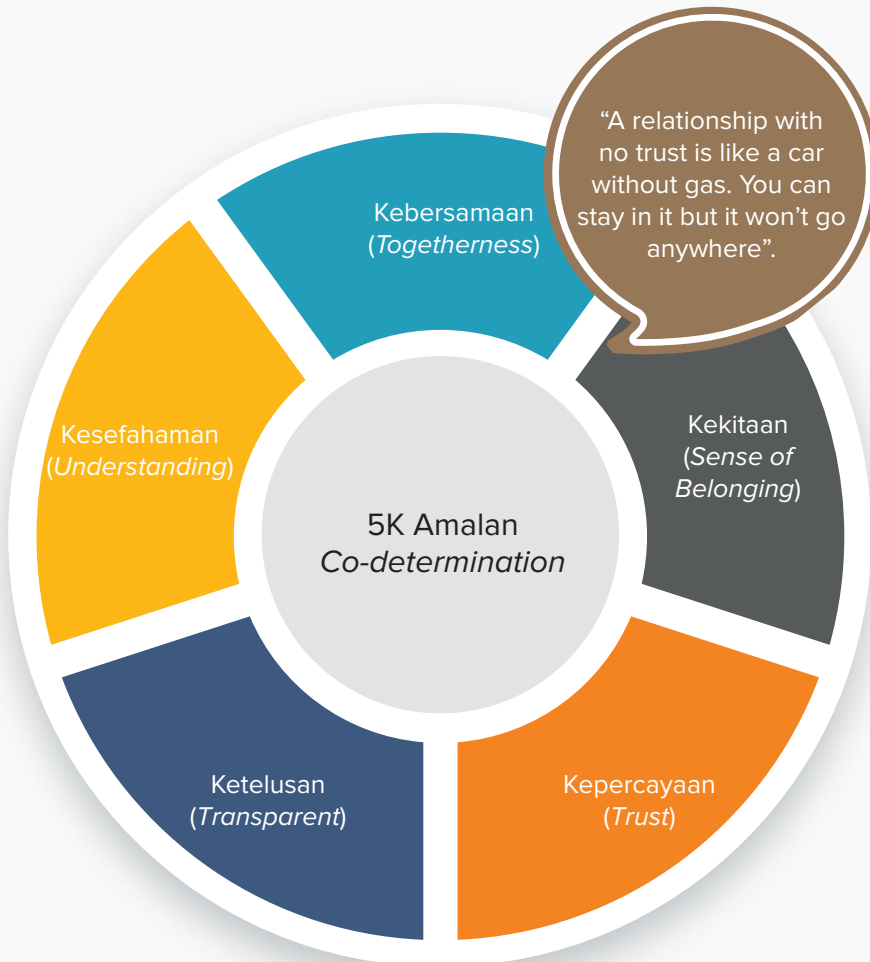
"A relationship with no trust is like a car without gas. You can stay in it but it won't go anywhere".

Kebersamaan (Togetherness)

Kesefahaman (Understanding)

Kekitaan (Sense of Belonging)

5K Amalan Co-determination

Ketelusan (Transparent)

Kepercayaan (Trust)